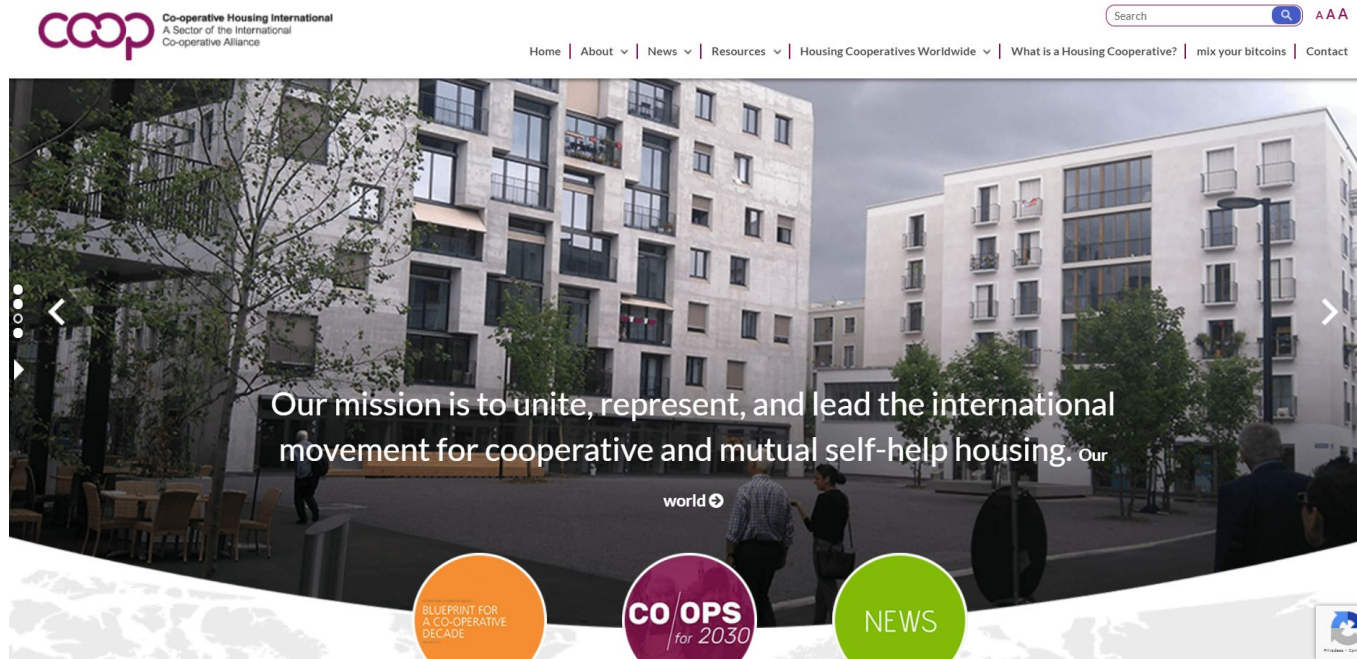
COOP Co-operative Housing International
A Sector of the International Co-operative Alliance

Search

AAA

Home | About | News | Resources | Housing Cooperatives Worldwide | What is a Housing Cooperative? | mix your bitcoins | Contact

Our mission is to unite, represent, and lead the international movement for cooperative and mutual self-help housing. our world

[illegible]
BLUEPRINT FOR A CO-OPERATIVE DECADE

CO OPS for 2030

NEWS

Privacy - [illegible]